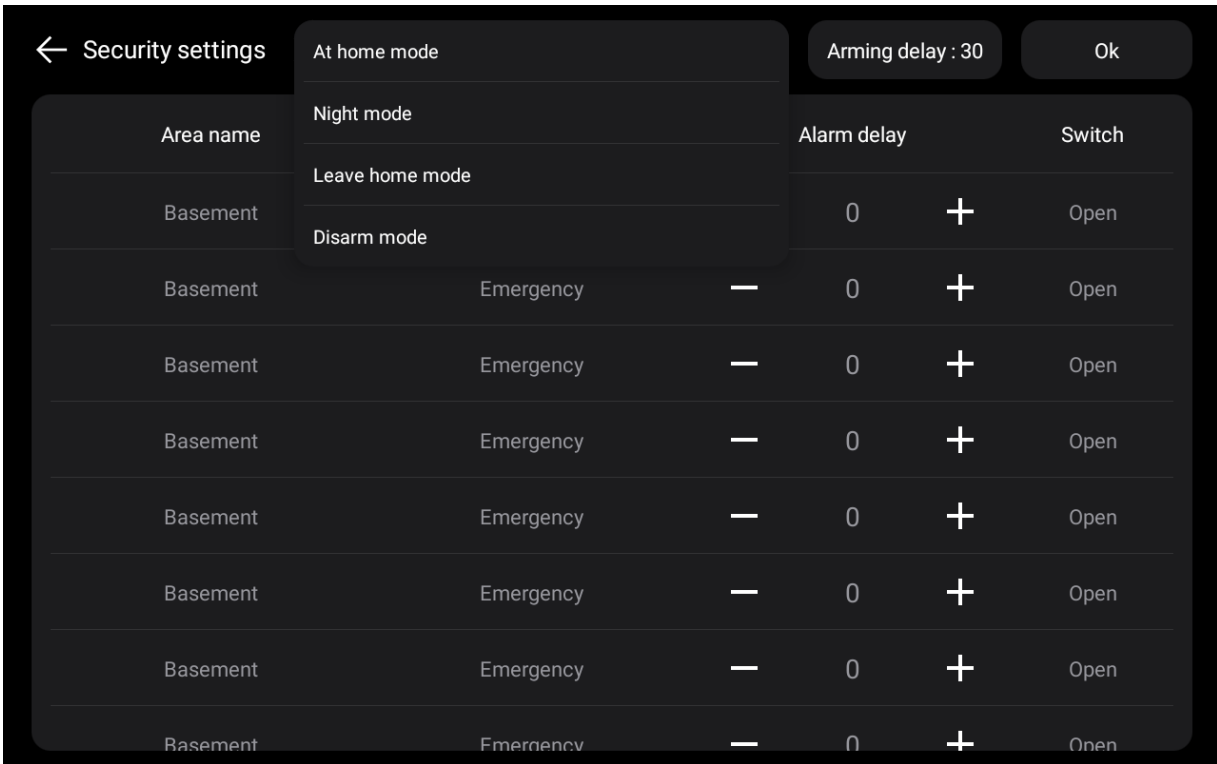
← Security settings

At home mode

Night mode

Leave home mode

Disarm mode

Arming delay : 30

Ok

| Area name | | | Alarm delay | | Switch |
|---|---|---|---|---|---|
| Basement | | | 0 | + | Open |
| Basement | Emergency | — | 0 | + | Open |
| Basement | Emergency | — | 0 | + | Open |
| Basement | Emergency | — | 0 | + | Open |
| Basement | Emergency | — | 0 | + | Open |
| Basement | Emergency | — | 0 | + | Open |
| Basement | Emergency | — | 0 | + | Open |
| Basement | Emergency | — | 0 | + | Open |